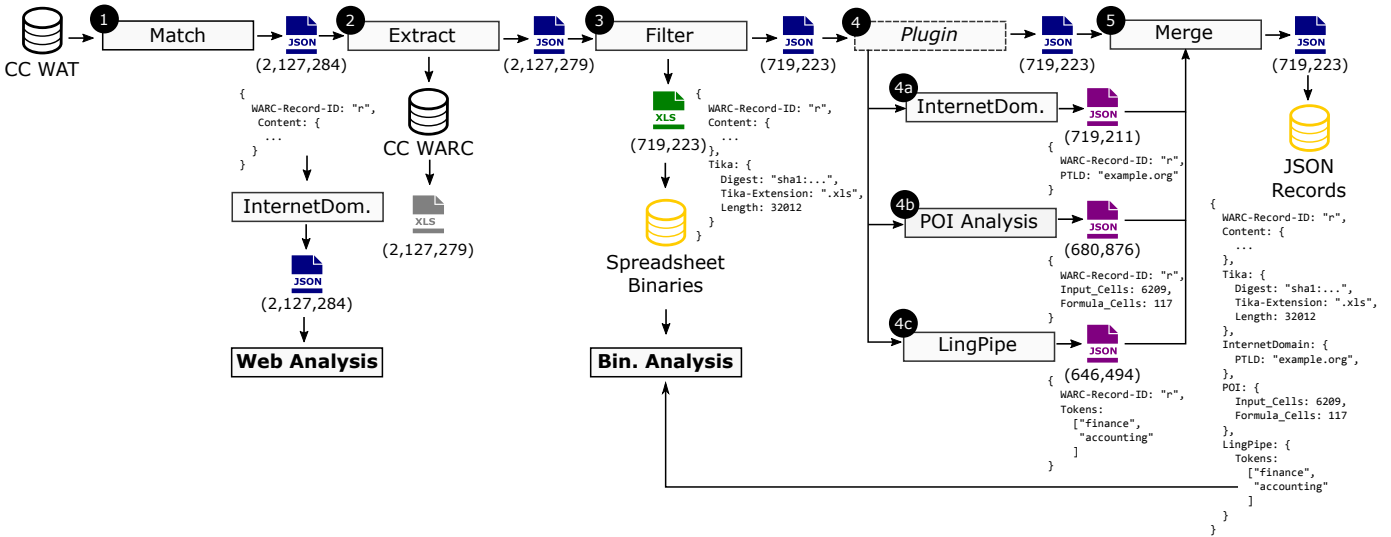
CC WAT
1 Match
JSON
(2,127,284)
2 Extract
JSON
(2,127,279)
3 Filter
JSON
(719,223)
4 Plugin
JSON
(719,223)
5 Merge
JSON
(719,223)

{
  WARC-Record-ID: "r",
  Content: {
    ...
  }
}

InternetDom.
JSON
(2,127,284)
Web Analysis

CC WARC
XLS
(2,127,279)

XLS
(719,223)

{
  WARC-Record-ID: "r",
  Content: {
    ...
  },
  Tika: {
    Digest: "sha1:...",
    Tika-Extension: ".xls",
    Length: 32012
  }
}

Spreadsheet Binaries
Bin. Analysis

4a InternetDom.
JSON
(719,211)
{
  WARC-Record-ID: "r",
  PTLD: "example.org"
}

4b POI Analysis
JSON
(680,876)
{
  WARC-Record-ID: "r",
  Input_Cells: 6209,
  Formula_Cells: 117
}

4c LingPipe
JSON
(646,494)
{
  WARC-Record-ID: "r",
  Tokens:
    ["finance",
     "accounting"
    ]
}

JSON Records
{
  WARC-Record-ID: "r",
  Content: {
    ...
  },
  Tika: {
    Digest: "sha1:...",
    Tika-Extension: ".xls",
    Length: 32012
  },
  InternetDomain: {
    PTLD: "example.org",
  },
  POI: {
    Input_Cells: 6209,
    Formula_Cells: 117
  },
  LingPipe: {
    Tokens:
      ["finance",
       "accounting"
      ]
  }
}